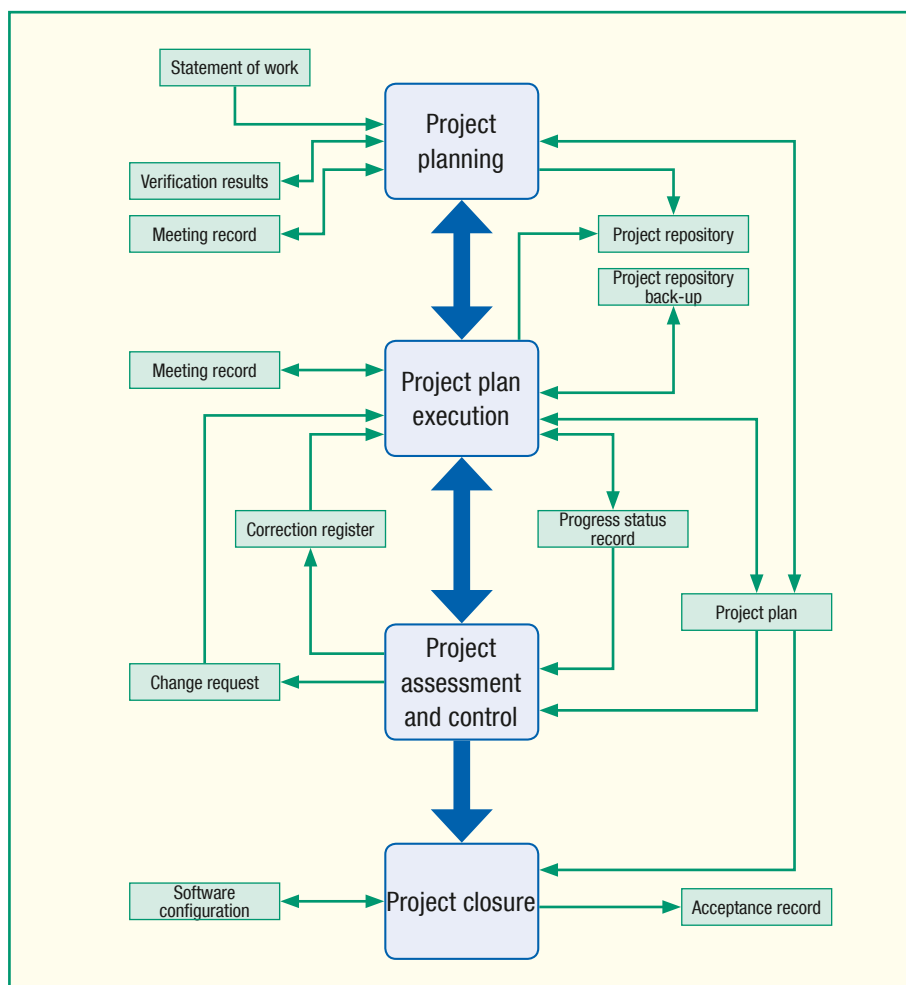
Statement of work

Project planning

Verification results

Meeting record

Project repository

Project repository back-up

Meeting record

Project plan execution

Correction register

Progress status record

Project plan

Change request

Project assessment and control

Software configuration

Project closure

Acceptance record